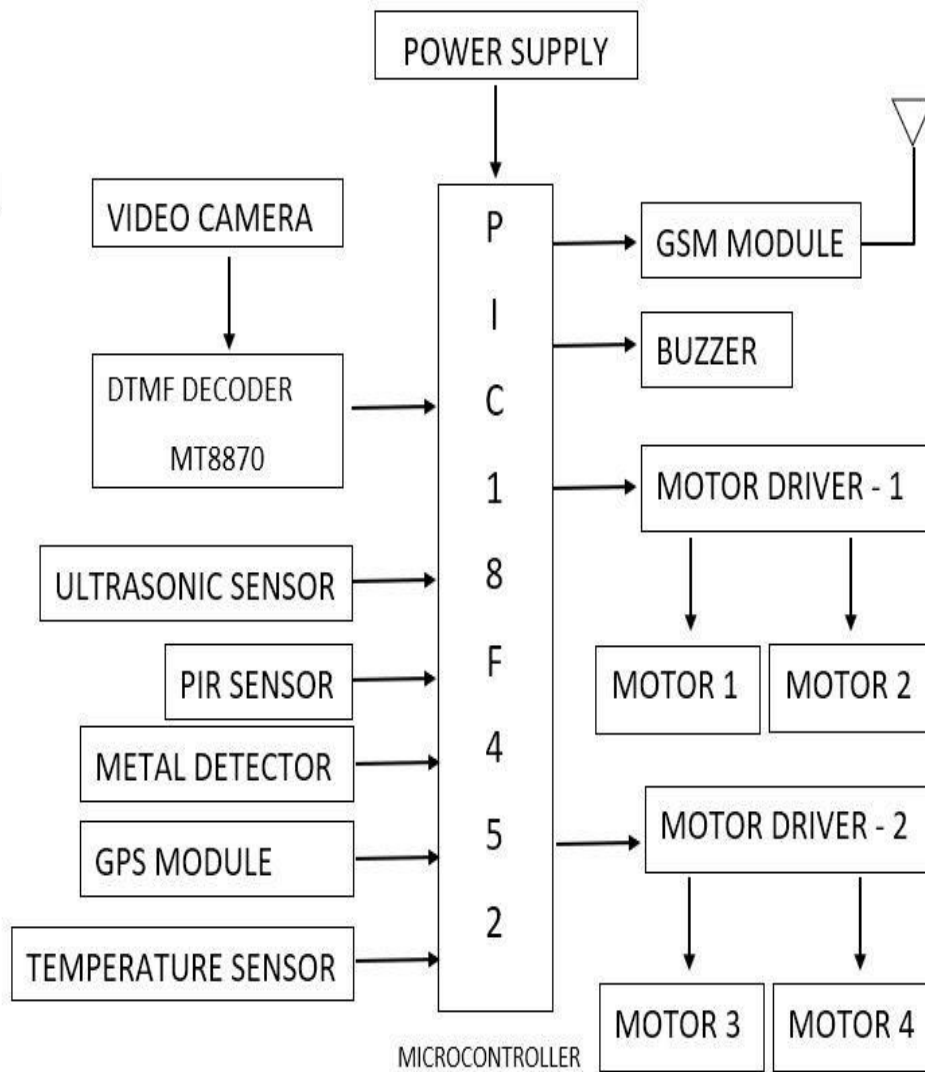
POWER SUPPLY

VIDEO CAMERA

DTMF DECODER
MT8870

ULTRASONIC SENSOR

PIR SENSOR

METAL DETECTOR

GPS MODULE

TEMPERATURE SENSOR

P
I
C
1
8
F
4
5
2

MICROCONTROLLER

GSM MODULE

BUZZER

MOTOR DRIVER - 1

MOTOR 1

MOTOR 2

MOTOR DRIVER - 2

MOTOR 3

MOTOR 4